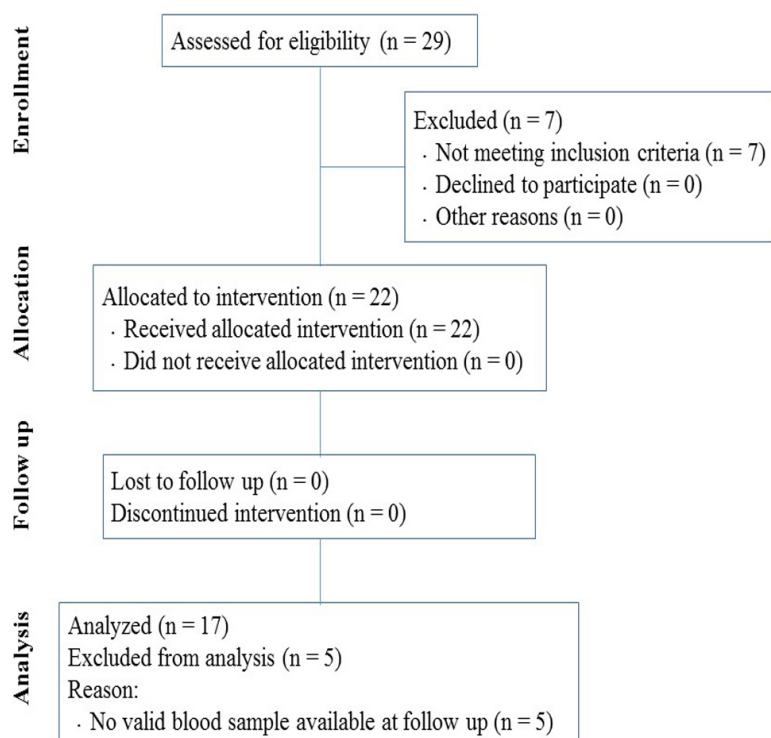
Enrollment

Assessed for eligibility (n = 29)

Excluded (n = 7)
· Not meeting inclusion criteria (n = 7)
· Declined to participate (n = 0)
· Other reasons (n = 0)

Allocation

Allocated to intervention (n = 22)
· Received allocated intervention (n = 22)
· Did not receive allocated intervention (n = 0)

Follow up

Lost to follow up (n = 0)
Discontinued intervention (n = 0)

Analysis

Analyzed (n = 17)
Excluded from analysis (n = 5)
Reason:
· No valid blood sample available at follow up (n = 5)